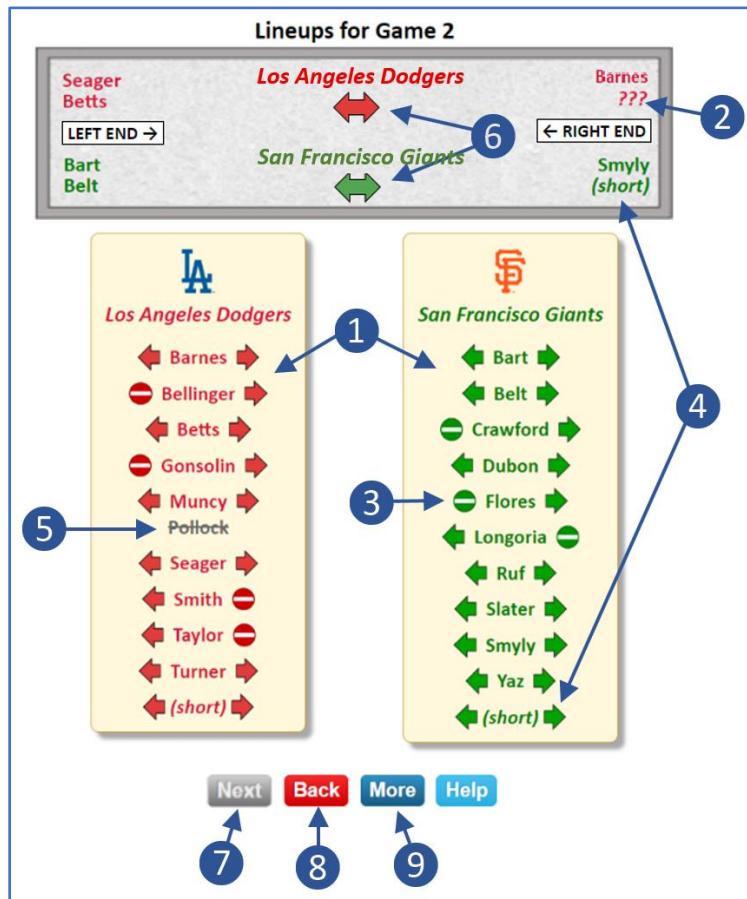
Lineups for Game 2

Seager
Betts

Los Angeles Dodgers

Barnes
???

2

LEFT END →

6

← RIGHT END

Bart
Belt

San Francisco Giants

Smyly
(short)

LA

Los Angeles Dodgers

Barnes
Bellinger
Betts
Gonsolin
Muncy
Pollock
Seager
Smith
Taylor
Turner
(short)

1

5

SF

San Francisco Giants

Bart
Belt
Crawford
Dubon
Flores
Longoria
Ruf
Slater
Smyly
Yaz
(short)

3

4

Next Back More Help

7 8 9